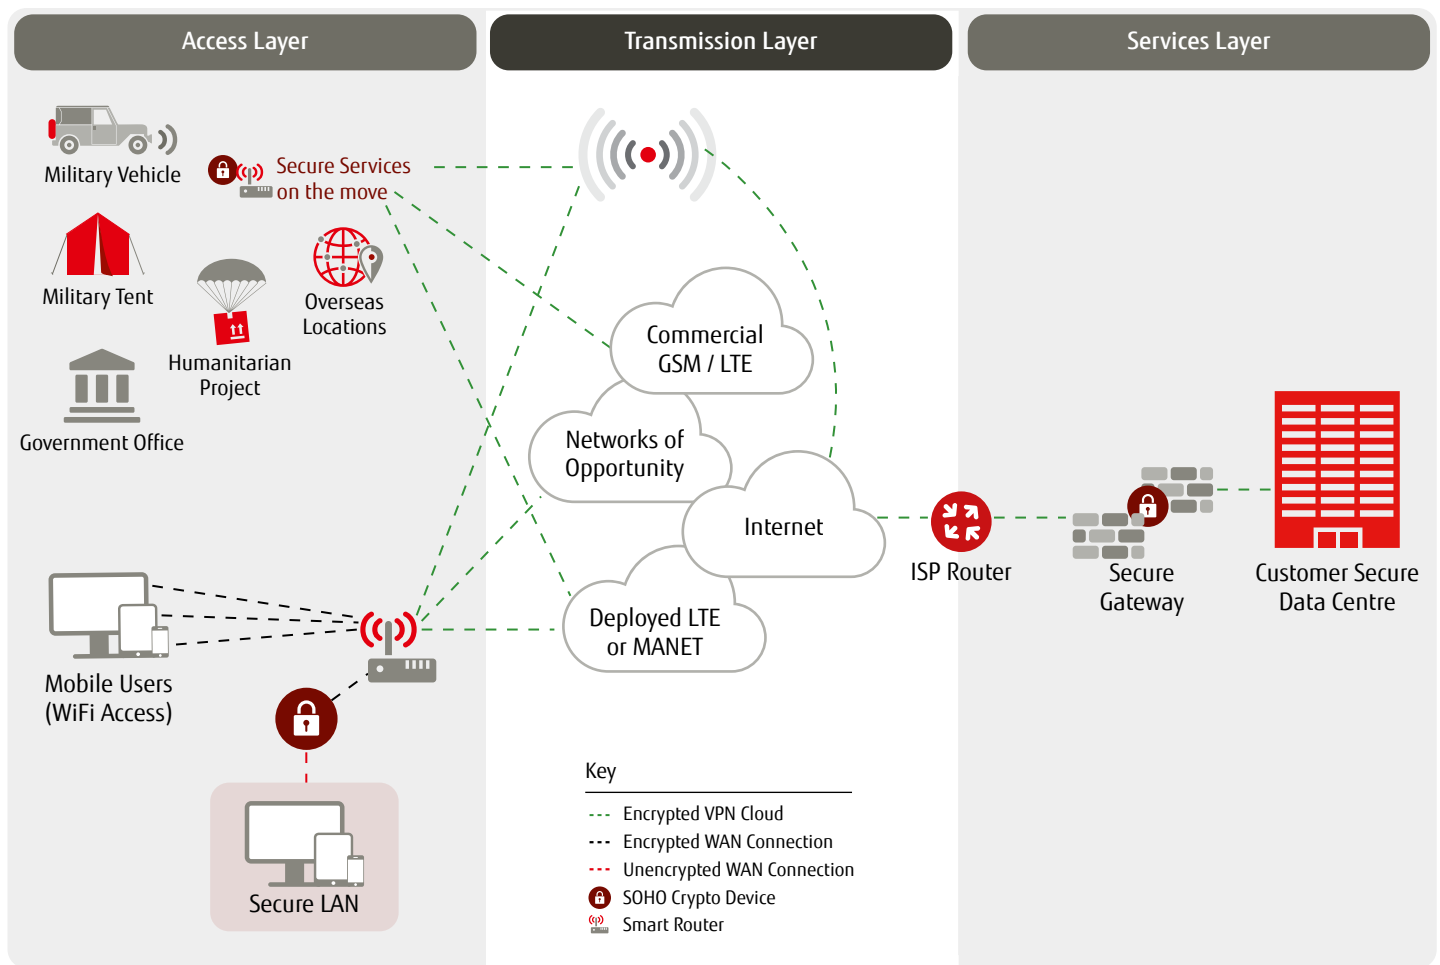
Access Layer

Transmission Layer

Services Layer

Military Vehicle

Secure Services on the move

Military Tent

Overseas Locations

Humanitarian Project

Government Office

Commercial GSM / LTE

Networks of Opportunity

Internet

Deployed LTE or MANET

ISP Router

Secure Gateway

Customer Secure Data Centre

Mobile Users (WiFi Access)

Secure LAN

Key
Encrypted VPN Cloud
Encrypted WAN Connection
Unencrypted WAN Connection
SOHO Crypto Device
Smart Router